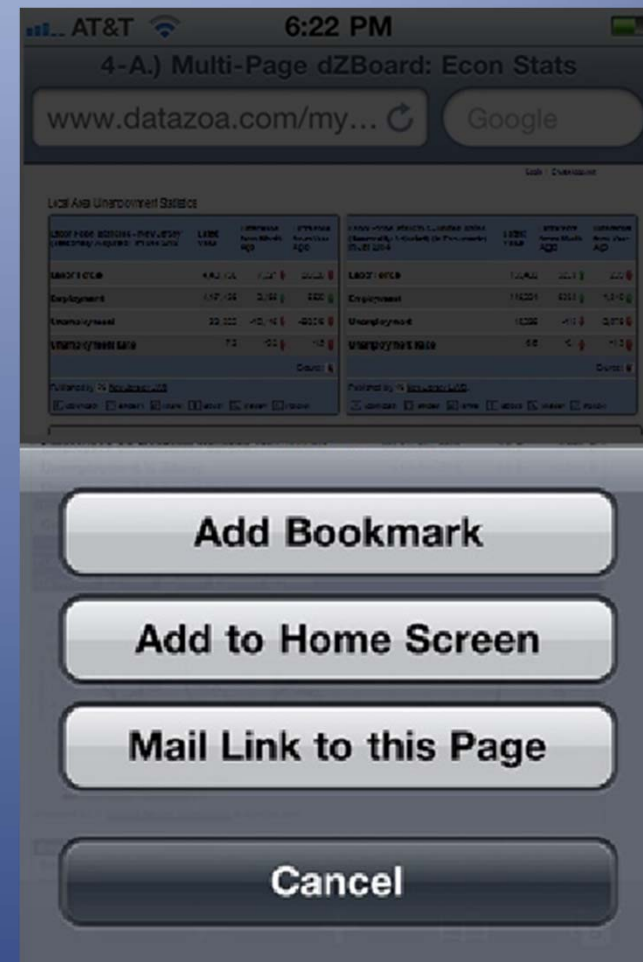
AT&T 6:22 PM

4-A.) Multi-Page dZBoard: Econ Stats

www.datazoa.com/my...

Google

Local Area Unemployment Statistics

| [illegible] | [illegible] | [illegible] | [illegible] |
|---|---|---|---|
| Labor Force | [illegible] | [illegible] | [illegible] |
| Employment | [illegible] | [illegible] | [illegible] |
| Unemployment | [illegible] | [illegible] | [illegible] |
| Unemployment Rate | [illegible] | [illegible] | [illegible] |

| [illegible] | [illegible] | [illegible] | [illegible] |
|---|---|---|---|
| Labor Force | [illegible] | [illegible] | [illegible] |
| Employment | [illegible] | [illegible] | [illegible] |
| Unemployment | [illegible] | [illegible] | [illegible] |
| Unemployment Rate | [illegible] | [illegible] | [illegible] |

Add Bookmark

Add to Home Screen

Mail Link to this Page

Cancel